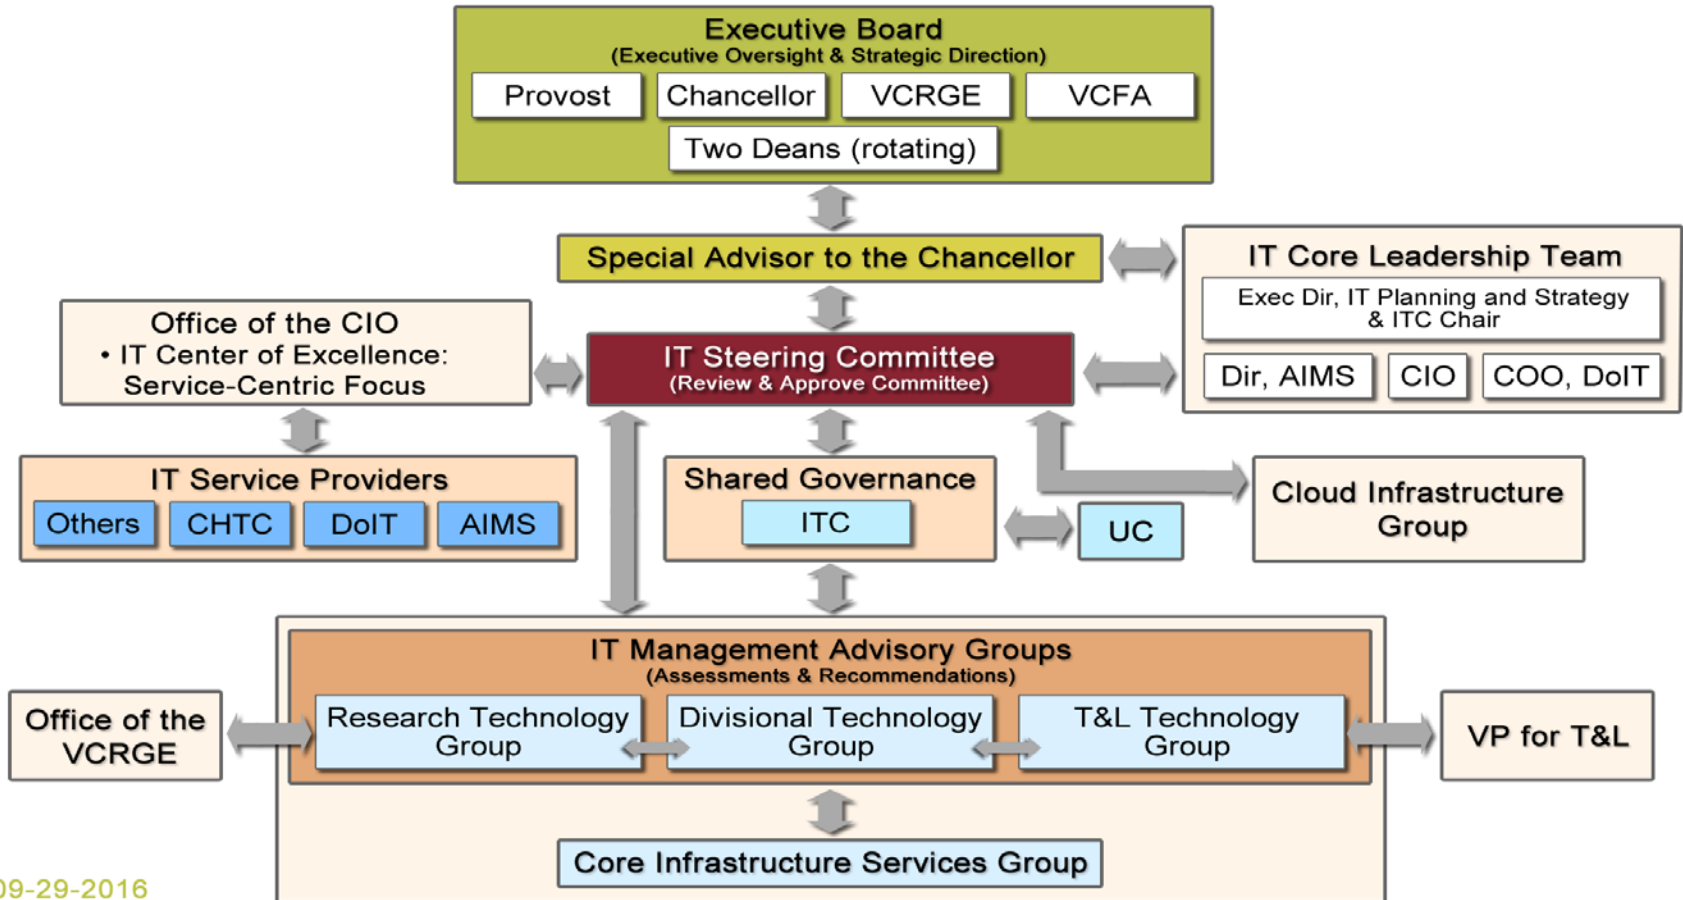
Executive Board
(Executive Oversight & Strategic Direction)

Provost

Chancellor

VCRGE

VCFA

Two Deans (rotating)

Special Advisor to the Chancellor

IT Core Leadership Team

Exec Dir, IT Planning and Strategy & ITC Chair

Dir, AIMS

CIO

COO, DoIT

Office of the CIO
• IT Center of Excellence: Service-Centric Focus

IT Steering Committee
(Review & Approve Committee)

IT Service Providers

Others

CHTC

DoIT

AIMS

Shared Governance

ITC

UC

Cloud Infrastructure Group

IT Management Advisory Groups
(Assessments & Recommendations)

Office of the VCRGE

Research Technology Group

Divisional Technology Group

T&L Technology Group

VP for T&L

Core Infrastructure Services Group

09-29-2016